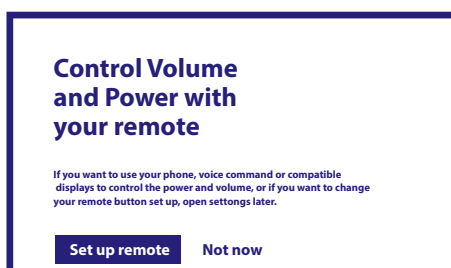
Control Volume and Power with your remote

If you want to use your phone, voice command or compatible displays to control the power and volume, or if you want to change your remote button set up, open settongs later.

Set up remote

Not now